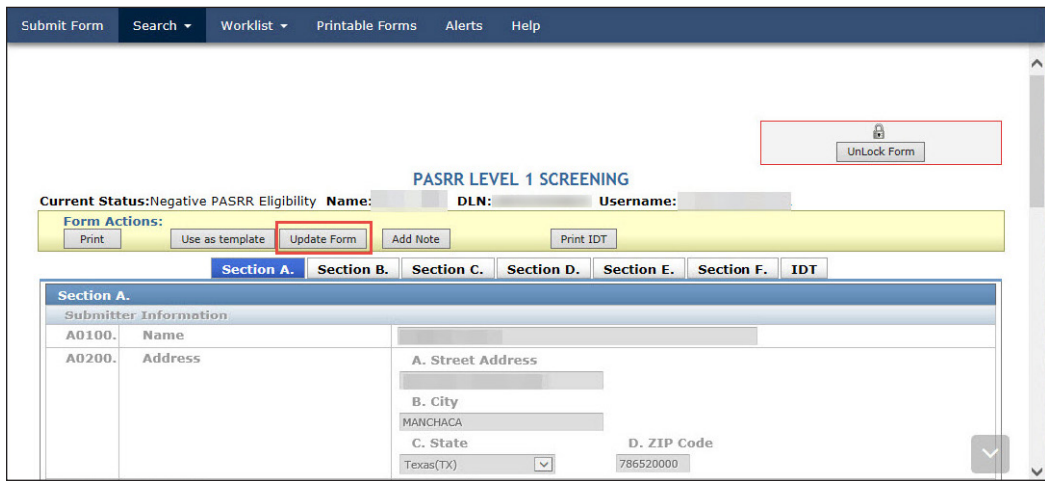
Submit Form Search ▾ Worklist ▾ Printable Forms Alerts Help

UnLock Form

PASRR LEVEL 1 SCREENING

Current Status:Negative PASRR Eligibility Name: DLN: Username:

Form Actions:

Print Use as template Update Form Add Note Print IDT

Section A. Section B. Section C. Section D. Section E. Section F. IDT

Section A.

Submitter Information

| | | |
|---|---|---|
| A0100. | Name | |
| A0200. | Address | A. Street Address<br>B. City<br>MANCHACA<br>C. State D. ZIP Code<br>Texas(TX) 786520000 |